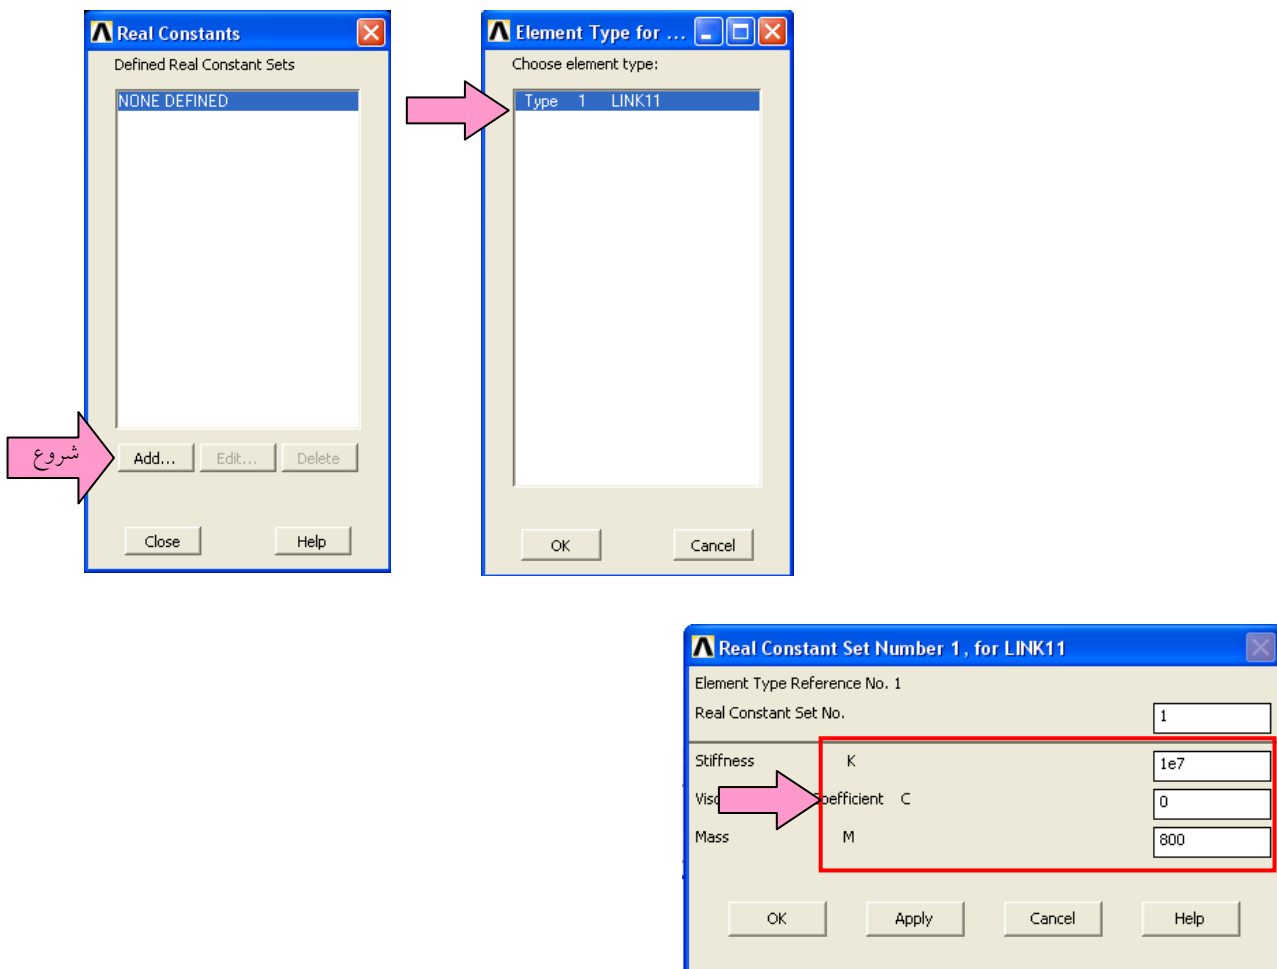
Real Constants

Defined Real Constant Sets

NONE DEFINED

شروع

Add... Edit... Delete

Close Help

Element Type for ...

Choose element type:

Type 1 LINK11

OK Cancel

Real Constant Set Number 1 , for LINK11

Element Type Reference No. 1

Real Constant Set No. 1

Stiffness K 1e7

Visc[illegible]oefficient C 0

Mass M 800

OK Apply Cancel Help